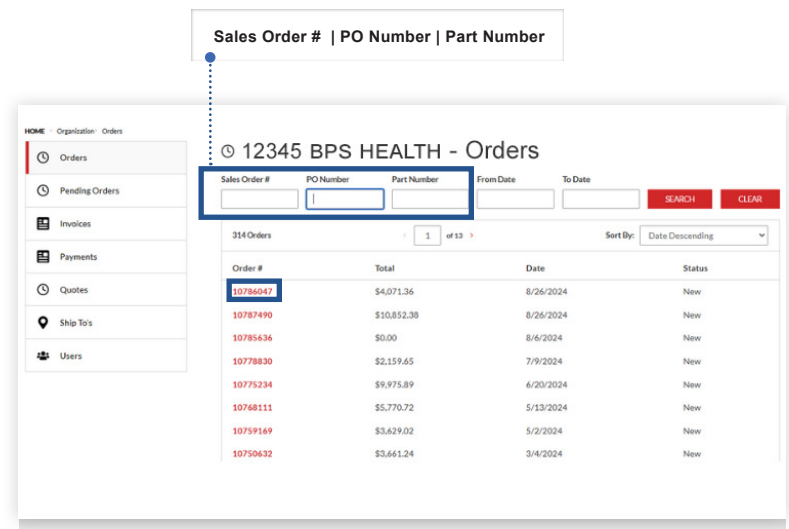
Sales Order # | PO Number | Part Number

HOME › Organization › Orders

Orders
Pending Orders
Invoices
Payments
Quotes
Ship To's
Users

12345 BPS HEALTH - Orders

Sales Order # PO Number Part Number From Date To Date SEARCH CLEAR

314 Orders 1 of 13 Sort By: Date Descending

| Order # | Total | Date | Status |
|---|---|---|---|
| 10786047 | \$4,071.36 | 8/26/2024 | New |
| 10787490 | \$10,852.38 | 8/26/2024 | New |
| 10785636 | \$0.00 | 8/6/2024 | New |
| 10778830 | \$2,159.65 | 7/9/2024 | New |
| 10775234 | \$9,975.89 | 6/20/2024 | New |
| 10768111 | \$5,770.72 | 5/13/2024 | New |
| 10759169 | \$3,629.02 | 5/2/2024 | New |
| 10750632 | \$3,661.24 | 3/4/2024 | New |